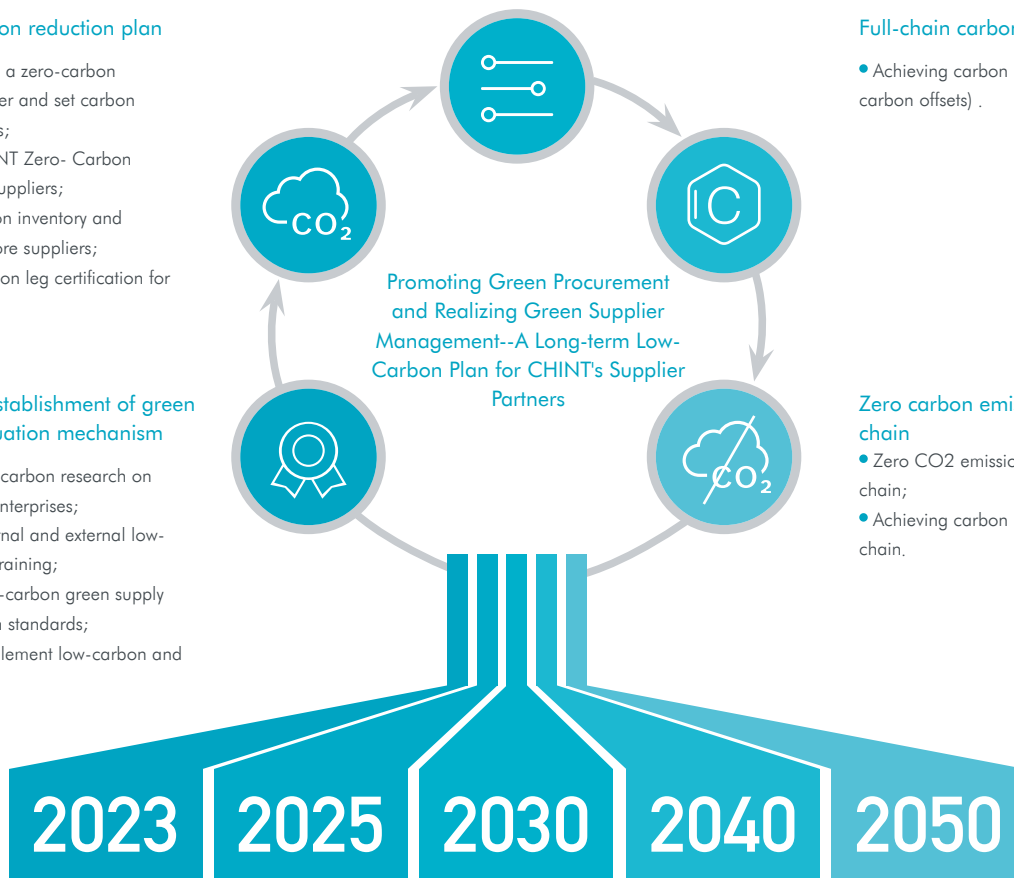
on reduction plan

a zero-carbon
er and set carbon
s;
NT Zero- Carbon
uppliers;
on inventory and
ore suppliers;
on leg certification for

stablishment of green
uation mechanism

carbon research on
nterprises;
nal and external low-
raining;
-carbon green supply
 standards;
lement low-carbon and

$CO_2$

IC

$CO_2$

Promoting Green Procurement and Realizing Green Supplier Management--A Long-term Low-Carbon Plan for CHINT's Supplier Partners

Full-chain carbo

• Achieving carbon
carbon offsets) .

Zero carbon emi
chain

• Zero CO2 emissio
chain;

• Achieving carbon
chain.

2023

2025

2030

2040

2050